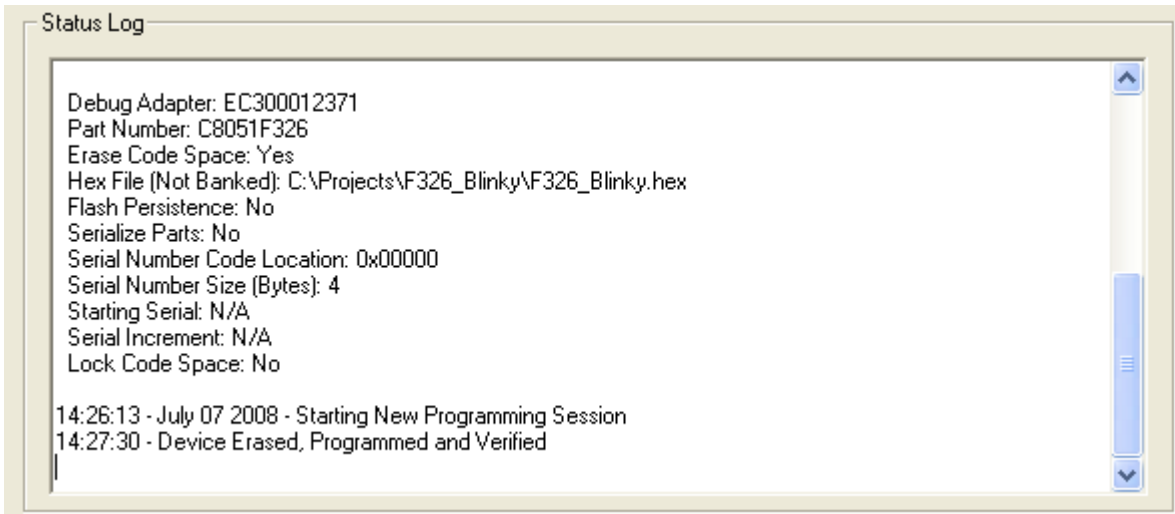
Status Log

Debug Adapter: EC300012371
Part Number: C8051F326
Erase Code Space: Yes
Hex File (Not Banked): C:\Projects\F326_Blinky\F326_Blinky.hex
Flash Persistence: No
Serialize Parts: No
Serial Number Code Location: 0x00000
Serial Number Size (Bytes): 4
Starting Serial: N/A
Serial Increment: N/A
Lock Code Space: No

14:26:13 - July 07 2008 - Starting New Programming Session
14:27:30 - Device Erased, Programmed and Verified